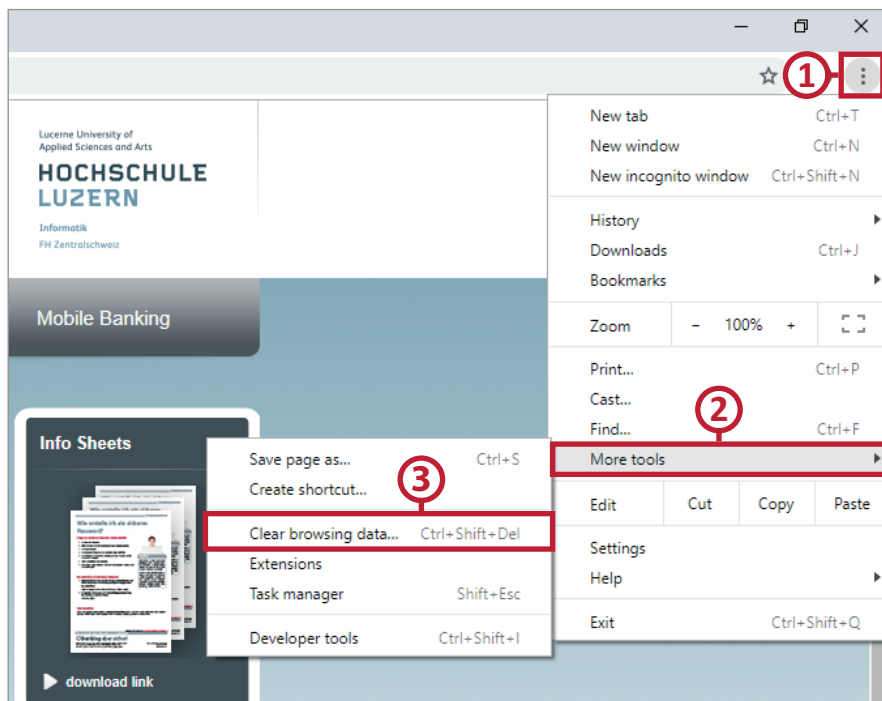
Lucerne University of Applied Sciences and Arts
HOCHSCHULE LUZERN
Informatik
FH Zentralschweiz

Mobile Banking

Info Sheets

download link

1
2
3

New tab Ctrl+T
New window Ctrl+N
New incognito window Ctrl+Shift+N
History
Downloads Ctrl+J
Bookmarks
Zoom – 100% +
Print... Ctrl+P
Cast...
Find... Ctrl+F
More tools
Edit Cut Copy Paste
Settings
Help
Exit Ctrl+Shift+Q

Save page as... Ctrl+S
Create shortcut...
Clear browsing data... Ctrl+Shift+Del
Extensions
Task manager Shift+Esc
Developer tools Ctrl+Shift+I